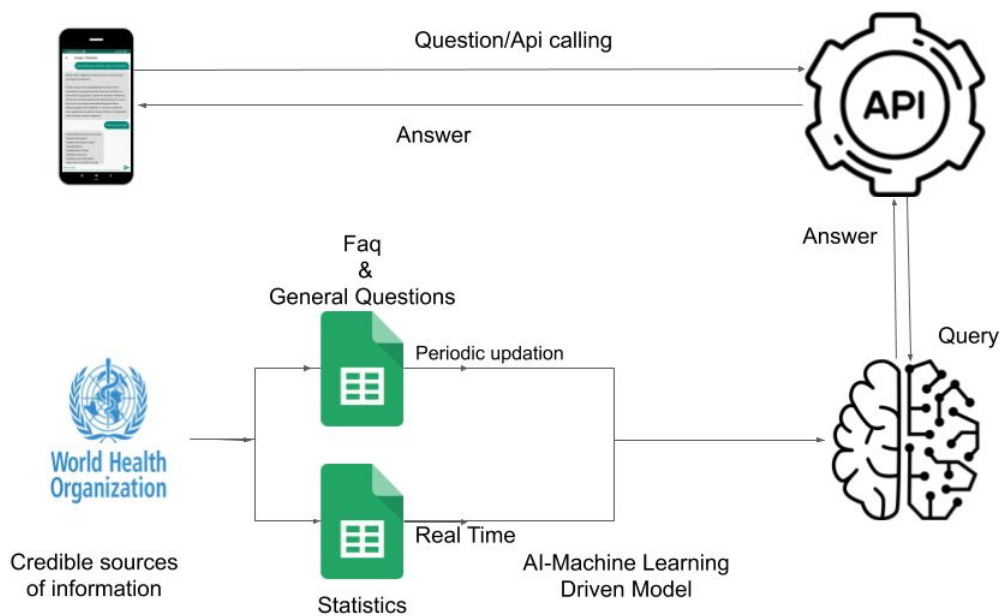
Question/Api calling

API

Answer

Answer

Query

Faq
&
General Questions

Periodic updation

World Health Organization

Real Time

Credible sources of information

AI-Machine Learning Driven Model

Statistics